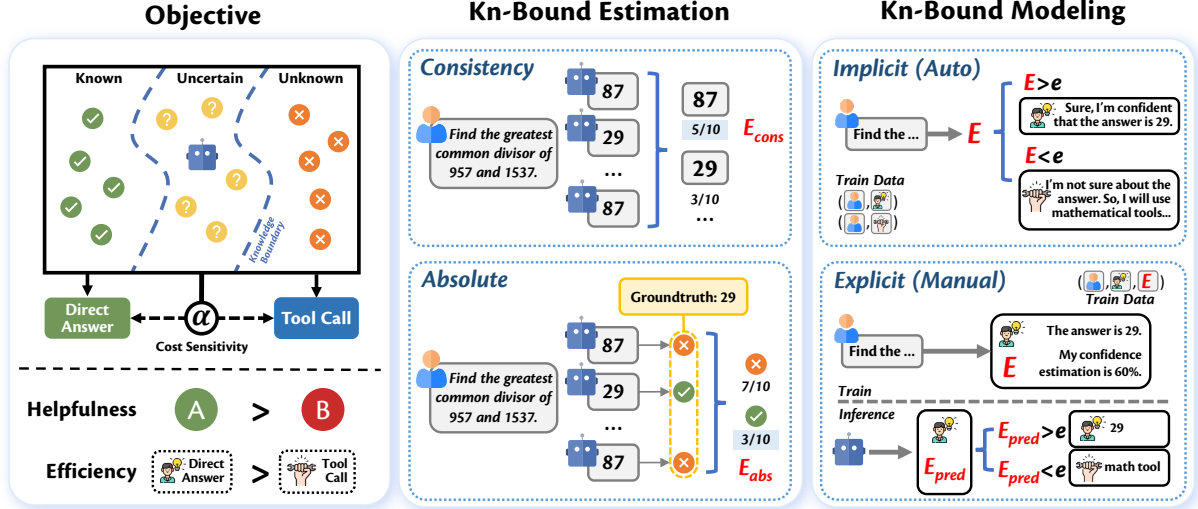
Objective

Known Uncertain Unknown

Knowledge Boundary

Direct Answer

$\alpha$

Cost Sensitivity

Tool Call

Helpfulness A > B

Efficiency Direct Answer > Tool Call

Kn-Bound Estimation

Consistency

Find the greatest common divisor of 957 and 1537.

87
29
...
87

87
5/10
29
3/10
...

$E_{cons}$

Absolute

Groundtruth: 29

Find the greatest common divisor of 957 and 1537.

87
29
...
87

7/10
3/10

$E_{abs}$

Kn-Bound Modeling

Implicit (Auto)

Find the ...

$E$

$E>e$

Sure, I'm confident that the answer is 29.

$E<e$

I'm not sure about the answer. So, I will use mathematical tools...

Train Data

Explicit (Manual)

$E$

Train Data

Find the ...

The answer is 29.

My confidence estimation is 60%.

$E$

Train

Inference

$E_{pred}$

$E_{pred}>e$

29

$E_{pred}<e$

math tool